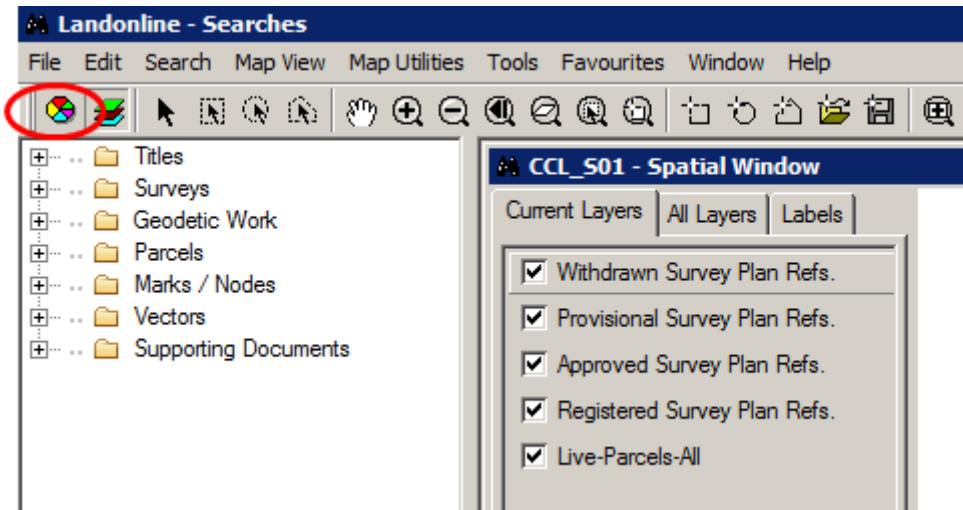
Landonline - Searches

File Edit Search Map View Map Utilities Tools Favourites Window Help

Titles
Surveys
Geodetic Work
Parcels
Marks / Nodes
Vectors
Supporting Documents

CCL_S01 - Spatial Window

Current Layers | All Layers | Labels

Withdrawn Survey Plan Refs.
Provisional Survey Plan Refs.
Approved Survey Plan Refs.
Registered Survey Plan Refs.
Live-Parcels-All